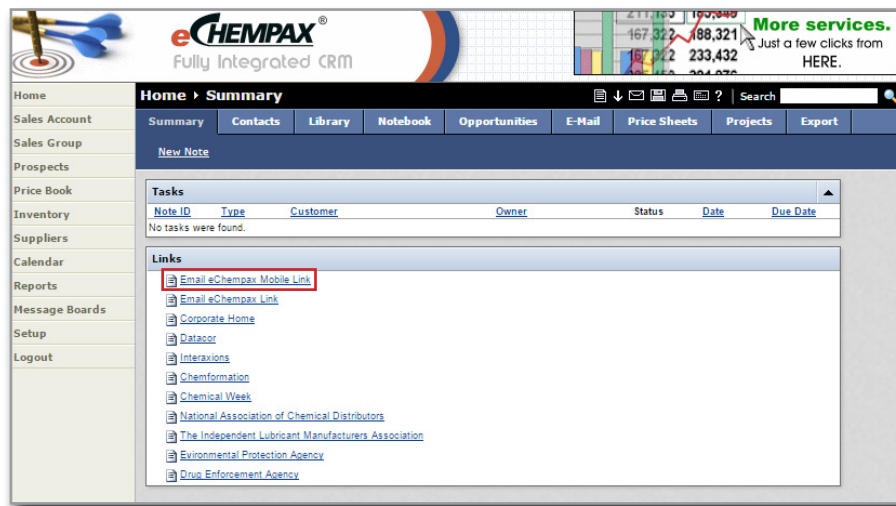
eCHEMPAX®
Fully Integrated CRM

167,322 188,321
167,022 233,432
More services.
Just a few clicks from HERE.

Home
Sales Account
Sales Group
Prospects
Price Book
Inventory
Suppliers
Calendar
Reports
Message Boards
Setup
Logout

Home ▸ Summary

Search

Summary | Contacts | Library | Notebook | Opportunities | E-Mail | Price Sheets | Projects | Export

New Note

Tasks

| Note ID | Type | Customer | Owner | Status | Date | Due Date |
|---|---|---|---|---|---|---|
| No tasks were found. | | | | | | |

Links

Email eChempax Mobile Link
Email eChempax Link
Corporate Home
Datacor
Interaxions
Chemformation
Chemical Week
National Association of Chemical Distributors
The Independent Lubricant Manufacturers Association
Evironmental Protection Agency
Drug Enforcement Agency